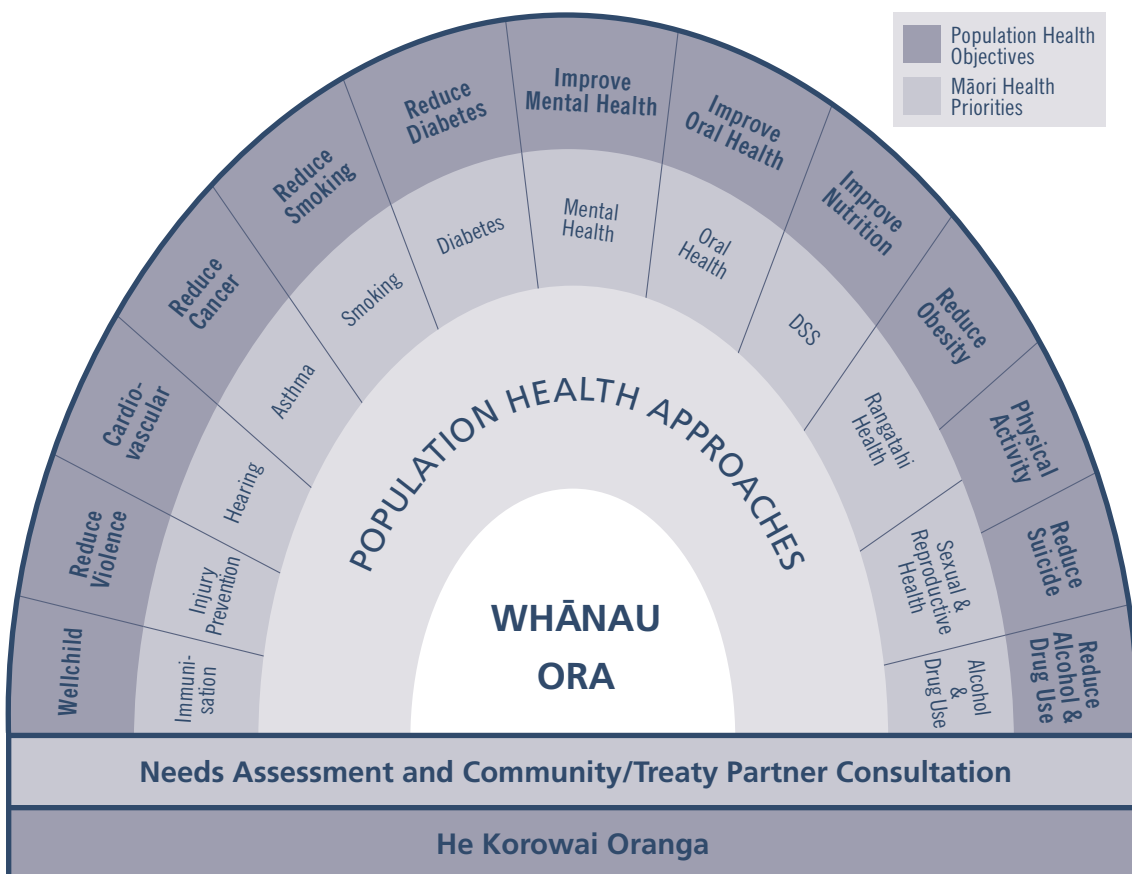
Population Health Objectives

Māori Health Priorities

Wellchild

Reduce Violence

Cardio-vascular

Reduce Cancer

Reduce Smoking

Reduce Diabetes

Improve Mental Health

Improve Oral Health

Improve Nutrition

Reduce Obesity

Physical Activity

Reduce Suicide

Reduce Alcohol & Drug Use

Immuni-sation

Injury Prevention

Hearing

Asthma

Smoking

Diabetes

Mental Health

Oral Health

DSS

Rangatahi Health

Sexual & Reproductive Health

Alcohol & Drug Use

POPULATION HEALTH APPROACHES

WHĀNAU ORA

Needs Assessment and Community/Treaty Partner Consultation

He Korowai Oranga